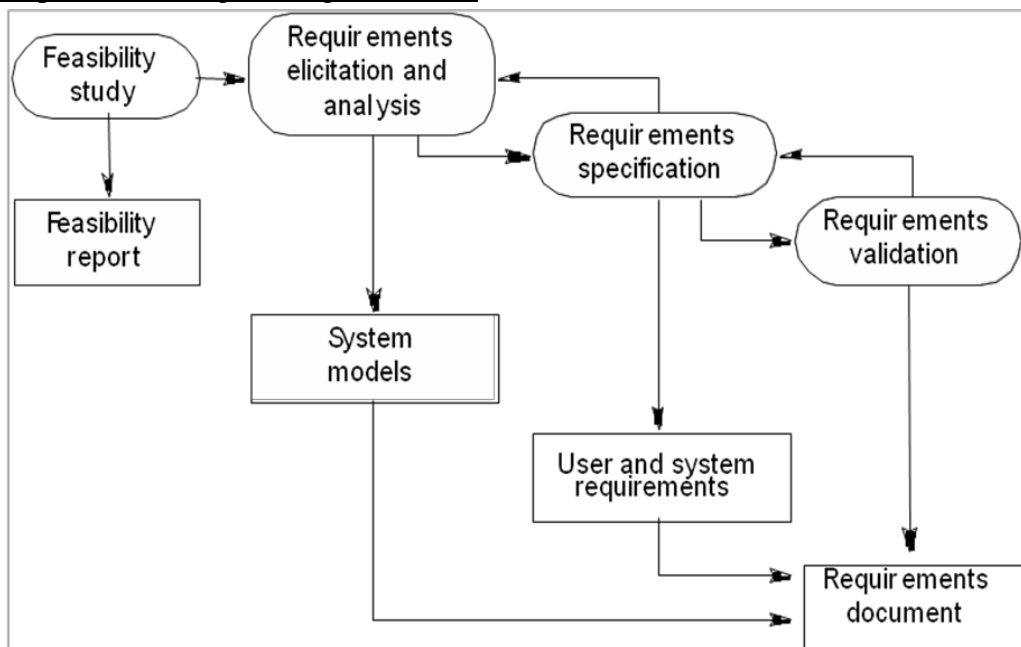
Feasibility study

Requir ements elicitation and anal ysis

Requir ements specification

Requir ements validation

Feasibility report

System models

User and system requirements

Requir ements document